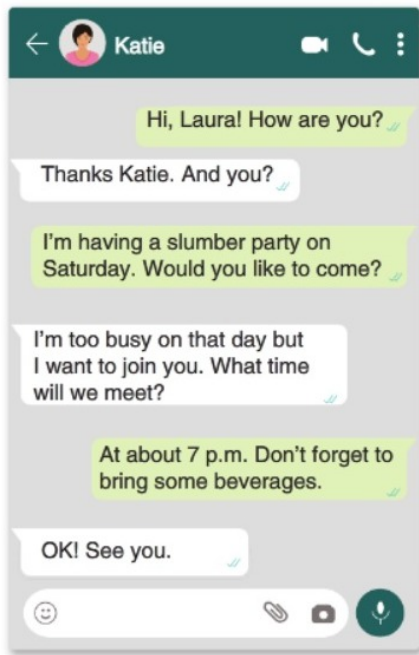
Katie

Hi, Laura! How are you?

Thanks Katie. And you?

I'm having a slumber party on Saturday. Would you like to come?

I'm too busy on that day but I want to join you. What time will we meet?

At about 7 p.m. Don't forget to bring some beverages.

OK! See you.